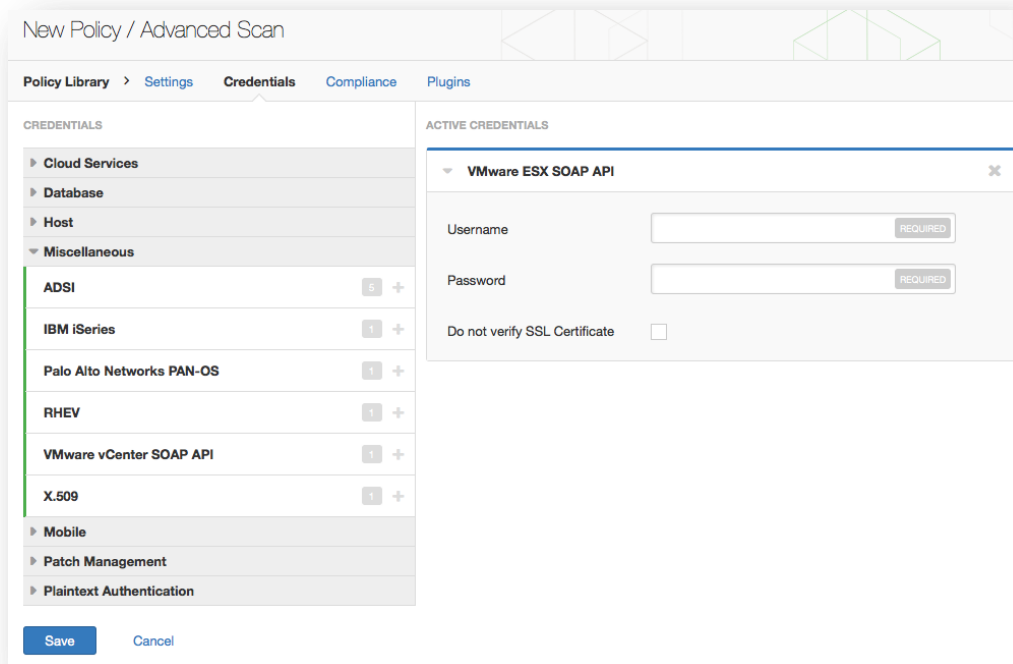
New Policy / Advanced Scan

Policy Library > Settings Credentials Compliance Plugins

CREDENTIALS

Cloud Services
Database
Host
Miscellaneous
ADSI 5 +
IBM iSeries 1 +
Palo Alto Networks PAN-OS 1 +
RHEV 1 +
VMware vCenter SOAP API 1 +
X.509 1 +
Mobile
Patch Management
Plaintext Authentication

ACTIVE CREDENTIALS

VMware ESX SOAP API

Username REQUIRED

Password REQUIRED

Do not verify SSL Certificate

Save Cancel